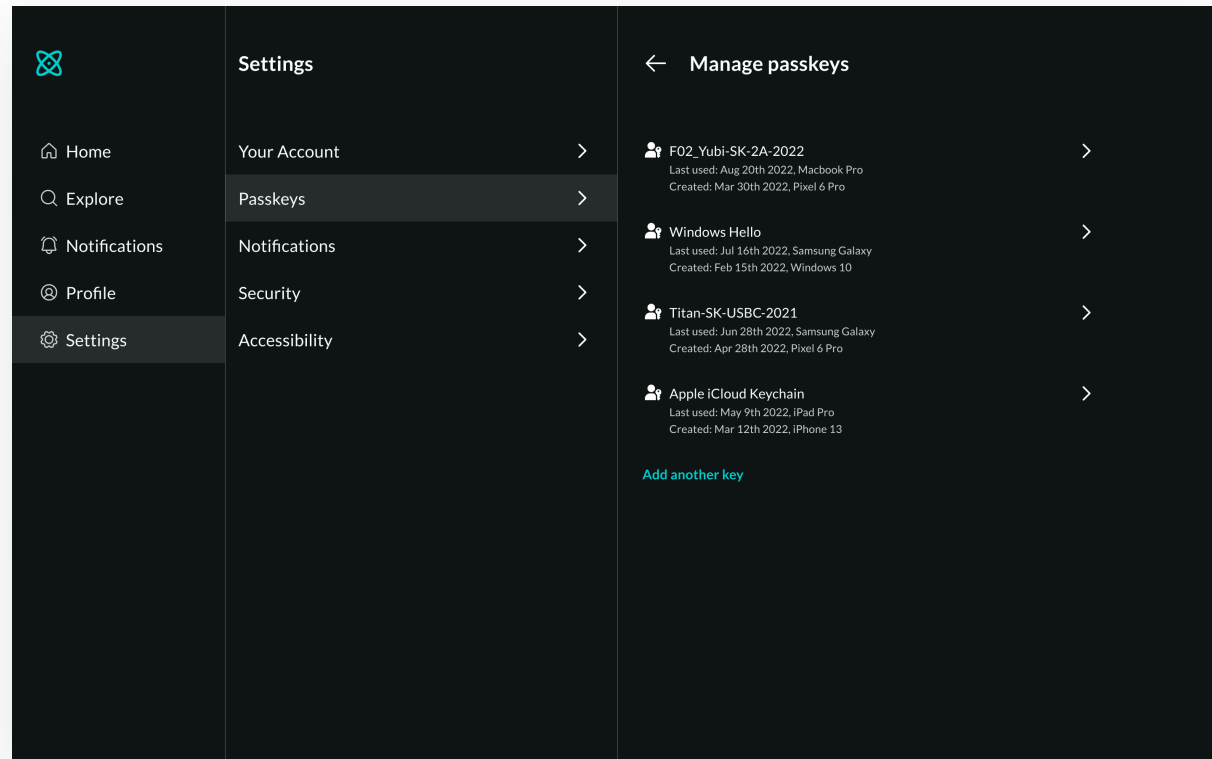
Home
Explore
Notifications
Profile
Settings

Settings

Your Account
Passkeys
Notifications
Security
Accessibility

Manage passkeys

F02_Yubi-SK-2A-2022
Last used: Aug 20th 2022, Macbook Pro
Created: Mar 30th 2022, Pixel 6 Pro

Windows Hello
Last used: Jul 16th 2022, Samsung Galaxy
Created: Feb 15th 2022, Windows 10

Titan-SK-USBC-2021
Last used: Jun 28th 2022, Samsung Galaxy
Created: Apr 28th 2022, Pixel 6 Pro

Apple iCloud Keychain
Last used: May 9th 2022, iPad Pro
Created: Mar 12th 2022, iPhone 13

Add another key